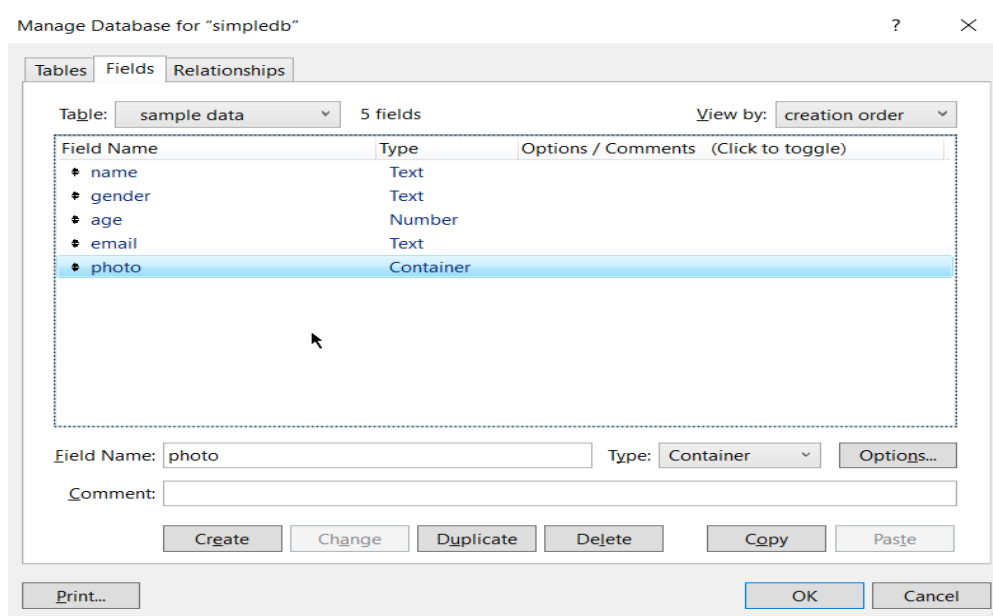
Manage Database for “simpledb”

?

Tables | Fields | Relationships

Table: sample data 5 fields

View by: creation order

| Field Name | Type | Options / Comments (Click to toggle) |
|---|---|---|
| name | Text | |
| gender | Text | |
| age | Number | |
| email | Text | |
| photo | Container | |

Field Name: photo

Type: Container

Options...

Comment:

Create

Change

Duplicate

Delete

Copy

Paste

Print...

OK

Cancel